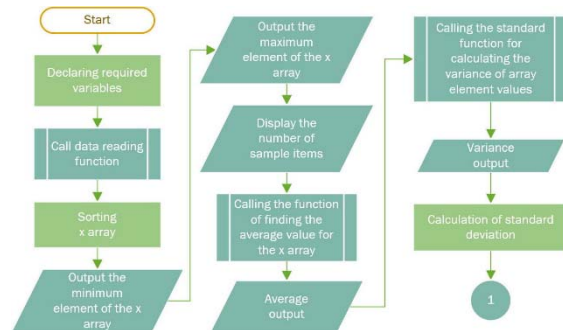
Start

Declaring required variables

Call data reading function

Sorting x array

Output the minimum element of the x array

Output the maximum element of the x array

Display the number of sample items

Calling the function of finding the average value for the x array

Average output

Calling the standard function for calculating the variance of array element values

Variance output

Calculation of standard deviation

1